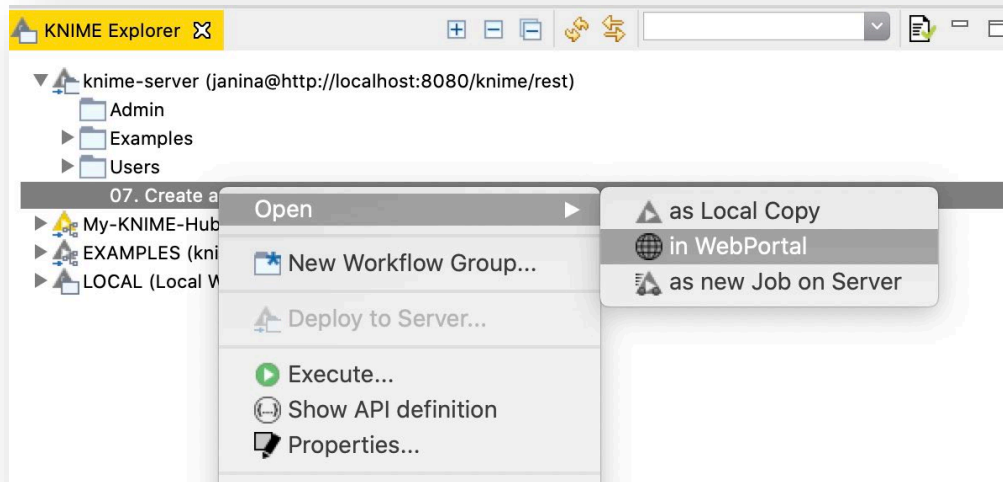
KNIME Explorer

knime-server (janina@http://localhost:8080/knime/rest)
Admin
Examples
Users
07. Create a
My-KNIME-Hub
EXAMPLES (kni
LOCAL (Local W

Open
New Workflow Group...
Deploy to Server...
Execute...
Show API definition
Properties...

as Local Copy
in WebPortal
as new Job on Server